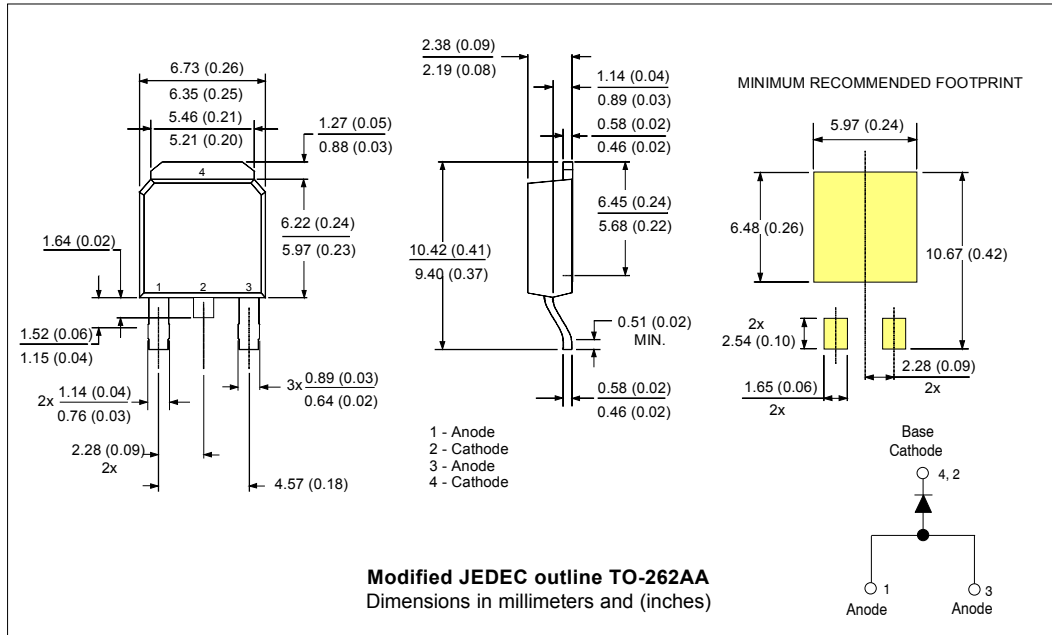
6.73 (0.26)
6.35 (0.25)
5.46 (0.21)
5.21 (0.20)
1.27 (0.05)
0.88 (0.03)
4
6.22 (0.24)
5.97 (0.23)
1.64 (0.02)
1 2 3
1.52 (0.06)
1.15 (0.04)
2x 1.14 (0.04)
0.76 (0.03)
3x 0.89 (0.03)
0.64 (0.02)
2.28 (0.09)
2x
4.57 (0.18)

2.38 (0.09)
2.19 (0.08)
1.14 (0.04)
0.89 (0.03)
0.58 (0.02)
0.46 (0.02)
6.45 (0.24)
5.68 (0.22)
10.42 (0.41)
9.40 (0.37)
0.51 (0.02)
MIN.
0.58 (0.02)
0.46 (0.02)

1 - Anode
2 - Cathode
3 - Anode
4 - Cathode

MINIMUM RECOMMENDED FOOTPRINT
5.97 (0.24)
6.48 (0.26)
10.67 (0.42)
2x
2.54 (0.10)
2.28 (0.09)
2x
1.65 (0.06)
2x

Base
Cathode
4, 2
1
Anode
3
Anode

**Modified JEDEC outline TO-262AA**
Dimensions in millimeters and (inches)